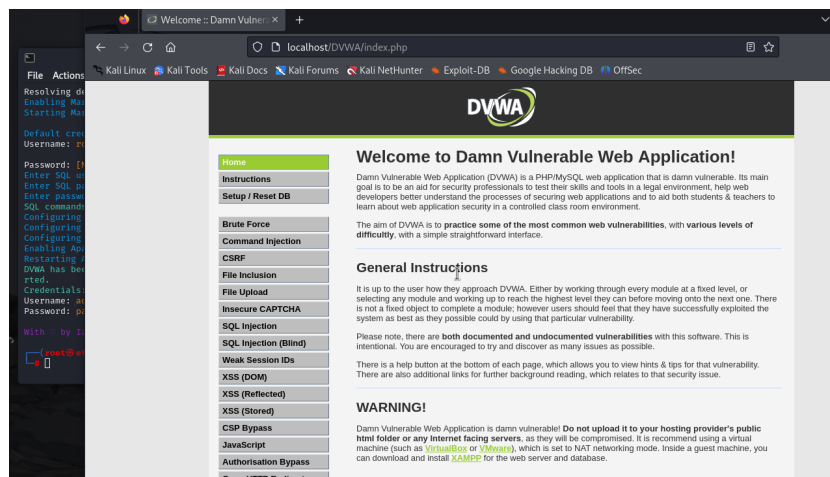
Welcome :: Damn Vulner ×

localhost/DVWA/index.php

Kali Linux Kali Tools Kali Docs Kali Forums Kali NetHunter Exploit-DB Google Hacking DB OffSec

File Actions
Resolving de
Enabling Ma
Starting Ma

Default cre
Username: r

Password: [
Enter SQL u
Enter SQL p
Enter passw
SQL command
Configuring
Configuring
Configuring
Enabling Ap
Restarting
DVWA has be
rted.
Credentials
Username: a
Password: p

With by I

root@
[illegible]

DVWA

Home
Instructions
Setup / Reset DB

Brute Force
Command Injection
CSRF
File Inclusion
File Upload
Insecure CAPTCHA
SQL Injection
SQL Injection (Blind)
Weak Session IDs
XSS (DOM)
XSS (Reflected)
XSS (Stored)
CSP Bypass
JavaScript
Authorisation Bypass

Welcome to Damn Vulnerable Web Application!

Damn Vulnerable Web Application (DVWA) is a PHP/MySQL web application that is damn vulnerable. Its main goal is to be an aid for security professionals to test their skills and tools in a legal environment, help web developers better understand the processes of securing web applications and to aid both students & teachers to learn about web application security in a controlled class room environment.

The aim of DVWA is to practice some of the most common web vulnerabilities, with various levels of difficultly, with a simple straightforward interface.

General Instructions

It is up to the user how they approach DVWA. Either by working through every module at a fixed level, or selecting any module and working up to reach the highest level they can before moving onto the next one. There is not a fixed object to complete a module; however users should feel that they have successfully exploited the system as best as they possible could by using that particular vulnerability.

Please note, there are both documented and undocumented vulnerabilities with this software. This is intentional. You are encouraged to try and discover as many issues as possible.

There is a help button at the bottom of each page, which allows you to view hints & tips for that vulnerability. There are also additional links for further background reading, which relates to that security issue.

WARNING!

Damn Vulnerable Web Application is damn vulnerable! Do not upload it to your hosting provider's public html folder or any Internet facing servers, as they will be compromised. It is recommend using a virtual machine (such as VirtualBox or VMware), which is set to NAT networking mode. Inside a guest machine, you can download and install XAMPP for the web server and database.